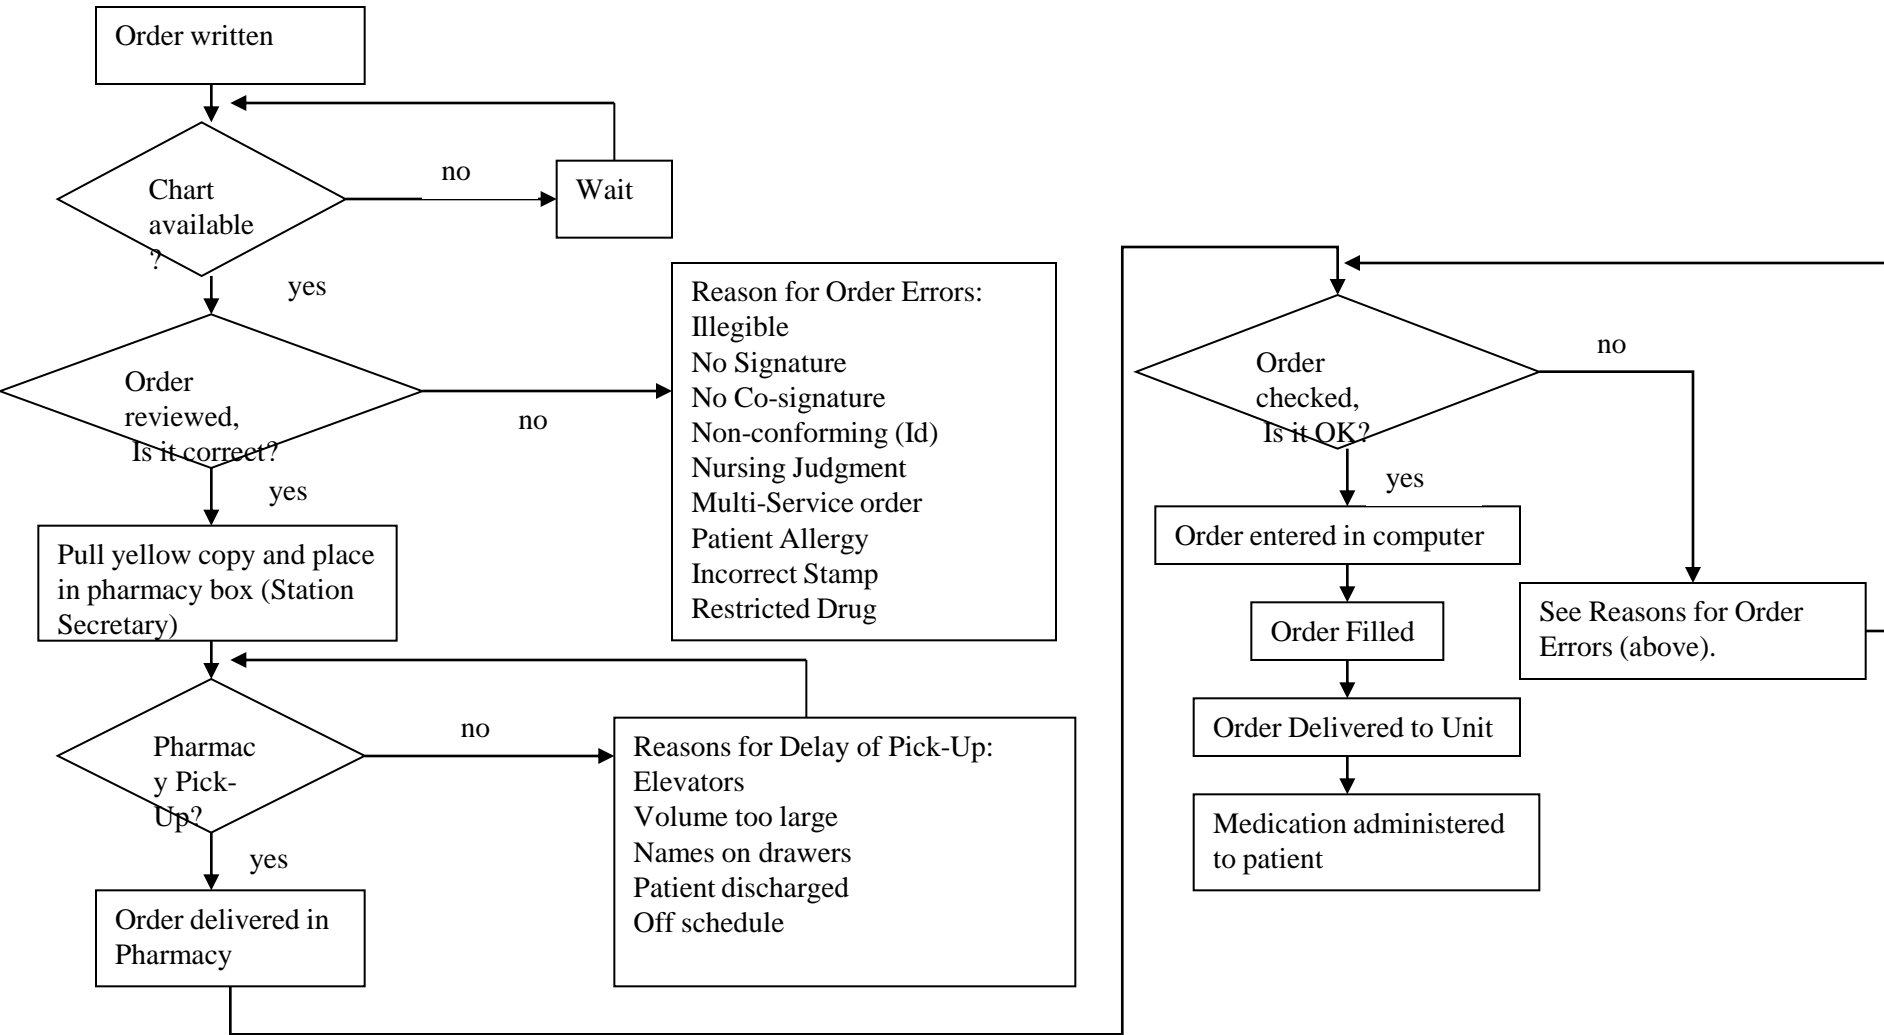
Order written

Chart available ?

no

Wait

yes

Order reviewed, Is it correct?

no

Reason for Order Errors:
Illegible
No Signature
No Co-signature
Non-conforming (Id)
Nursing Judgment
Multi-Service order
Patient Allergy
Incorrect Stamp
Restricted Drug

yes

Pull yellow copy and place in pharmacy box (Station Secretary)

Pharmac y Pick-Up?

no

Reasons for Delay of Pick-Up:
Elevators
Volume too large
Names on drawers
Patient discharged
Off schedule

yes

Order delivered in Pharmacy

Order checked, Is it OK?

no

yes

Order entered in computer

Order Filled

Order Delivered to Unit

Medication administered to patient

See Reasons for Order Errors (above).